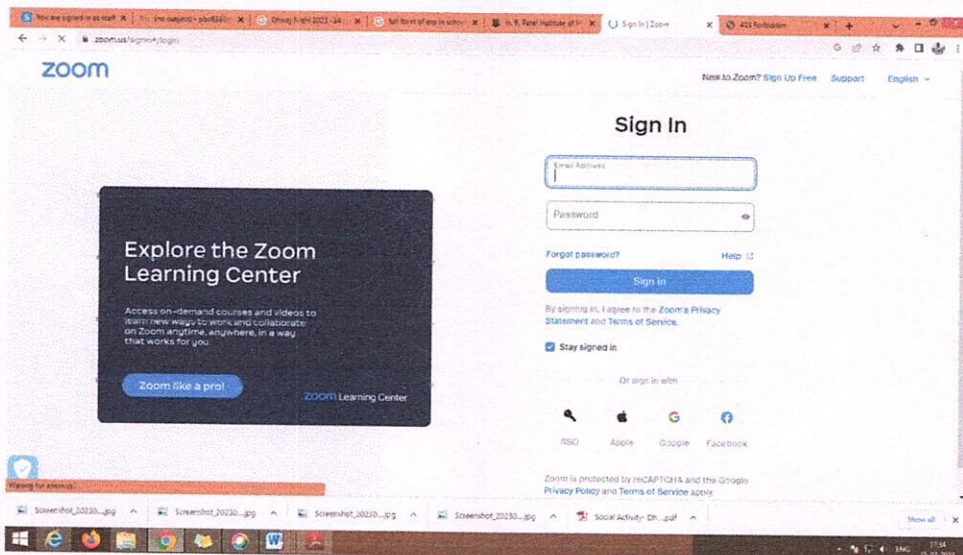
You are signed in as staff | (no subject) - pbs616 | Disney Night 2023 - 24 | full form of era in scho | N. R. Patel Institute of | Sign In | Zoom | 403 Forbidden

zoom.us/signin#/login

zoom

New to Zoom? Sign Up Free Support English

Sign In

Email Address

Password

Forgot password? Help

Sign In

By signing in, I agree to the Zoom's Privacy Statement and Terms of Service.

Stay signed in

Or sign in with

SSO Apple Google Facebook

Zoom is protected by reCAPTCHA and the Google Privacy Policy and Terms of Service apply.

Explore the Zoom Learning Center

Access on-demand courses and videos to learn new ways to work and collaborate on Zoom anytime, anywhere, in a way that works for you.

Zoom like a pro!

zoom Learning Center

Waiting for zoom.us...

Screenshot_20230....jpg Screenshot_20230....jpg Screenshot_20230....jpg Screenshot_20230....jpg Social Activity- Dh....pdf

Show all

ENG